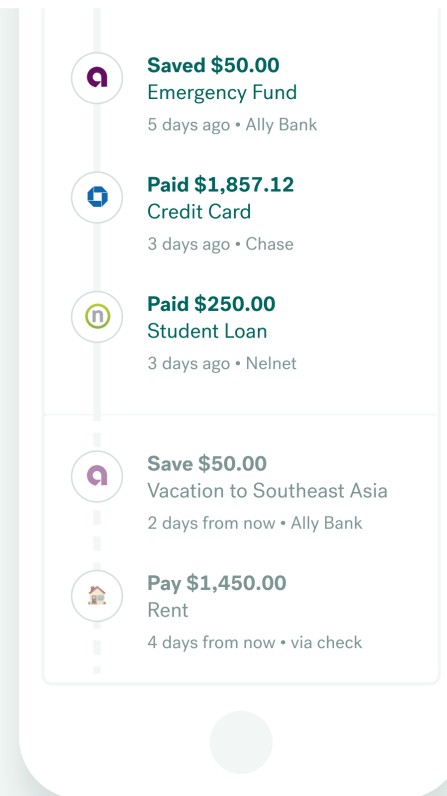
Saved $50.00
Emergency Fund
5 days ago • Ally Bank

Paid $1,857.12
Credit Card
3 days ago • Chase

Paid $250.00
Student Loan
3 days ago • Nelnet

Save $50.00
Vacation to Southeast Asia
2 days from now • Ally Bank

Pay $1,450.00
Rent
4 days from now • via check